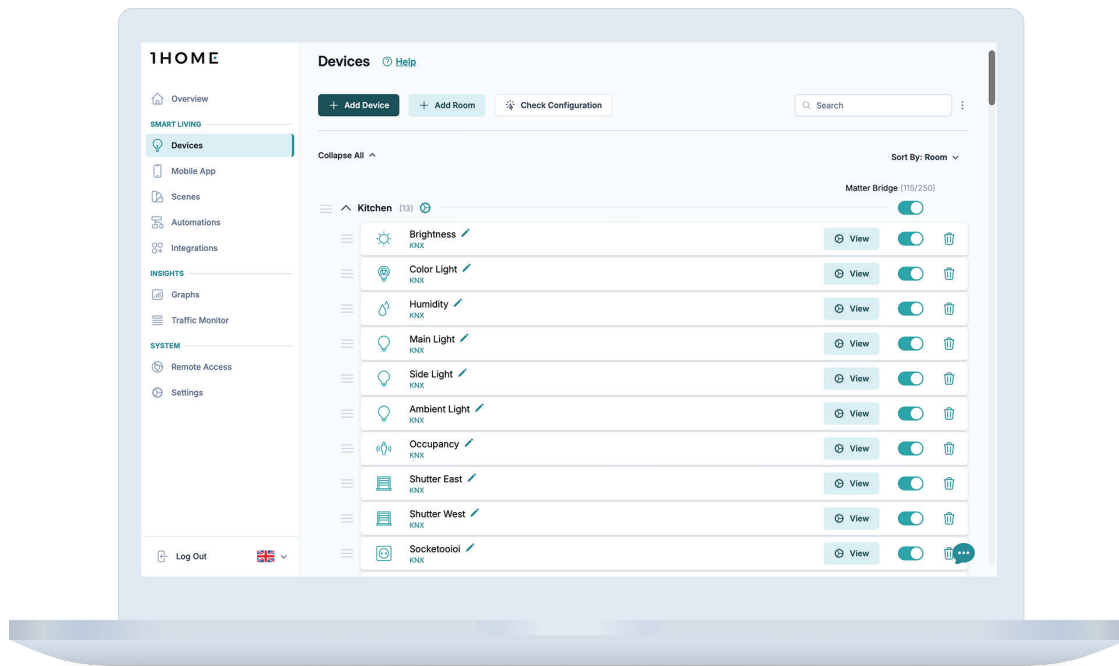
1HOME

Overview

SMART LIVING

Devices

Mobile App

Scenes

Automations

Integrations

INSIGHTS

Graphs

Traffic Monitor

SYSTEM

Remote Access

Settings

Log Out

Devices Help

+ Add Device + Add Room Check Configuration Search

Collapse All

Sort By: Room

Matter Bridge (115/250)

Kitchen (13)

Brightness
KNX
View

Color Light
KNX
View

Humidity
KNX
View

Main Light
KNX
View

Side Light
KNX
View

Ambient Light
KNX
View

Occupancy
KNX
View

Shutter East
KNX
View

Shutter West
KNX
View

Socketoooi
KNX
View